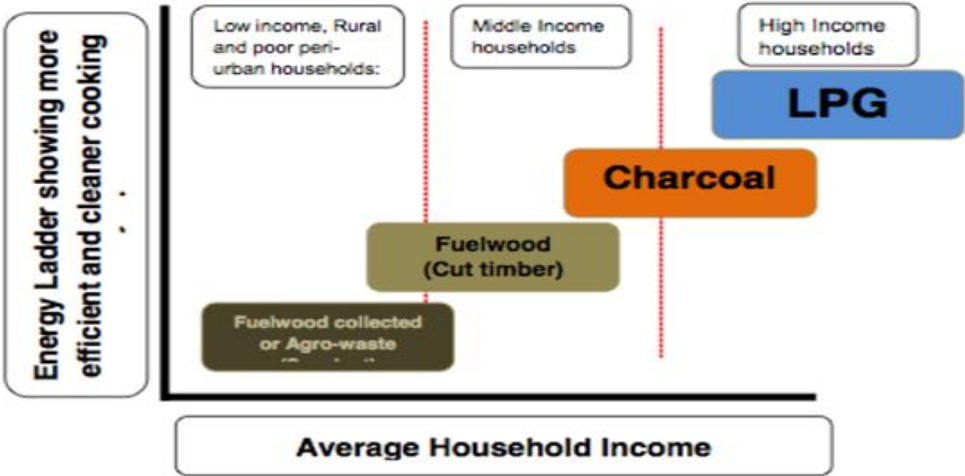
Energy Ladder showing more efficient and cleaner cooking

Low income, Rural and poor peri-urban households:

Middle Income households

High Income households

LPG

Charcoal

Fuelwood (Cut timber)

Fuelwood collected or Agro-waste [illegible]

Average Household Income